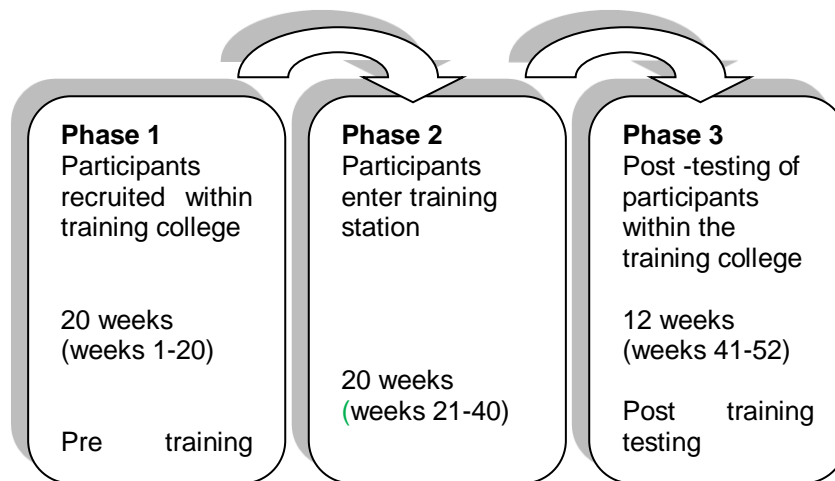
**Phase 1**
Participants recruited within training college

20 weeks (weeks 1-20)

Pre training

**Phase 2**
Participants enter training station

20 weeks (weeks 21-40)

**Phase 3**
Post -testing of participants within the training college

12 weeks (weeks 41-52)

Post training testing